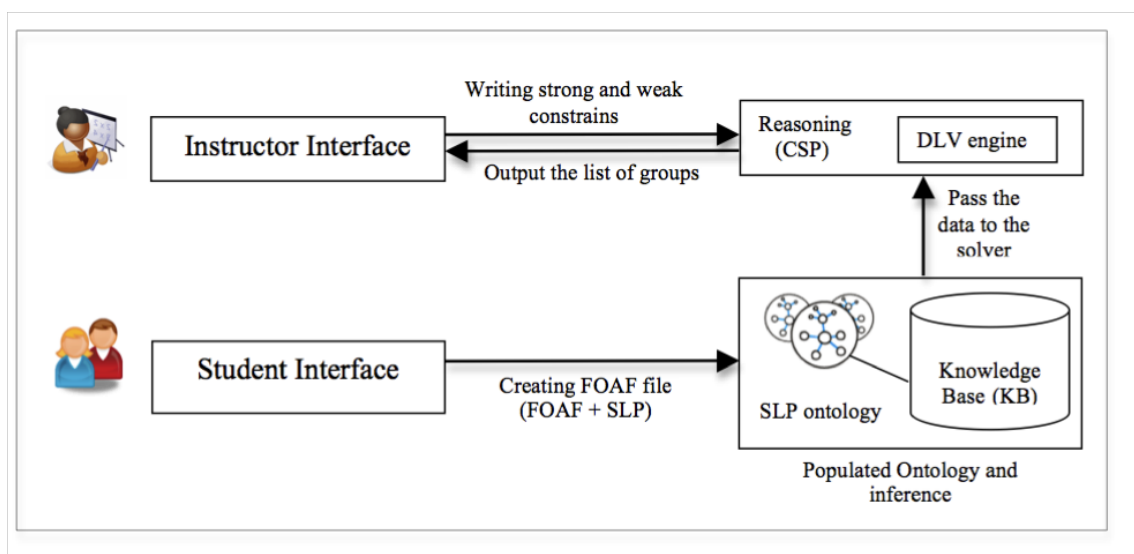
Writing strong and weak constrains

Instructor Interface

Output the list of groups

Reasoning (CSP)

DLV engine

Pass the data to the solver

Student Interface

Creating FOAF file (FOAF + SLP)

SLP ontology

Knowledge Base (KB)

Populated Ontology and inference